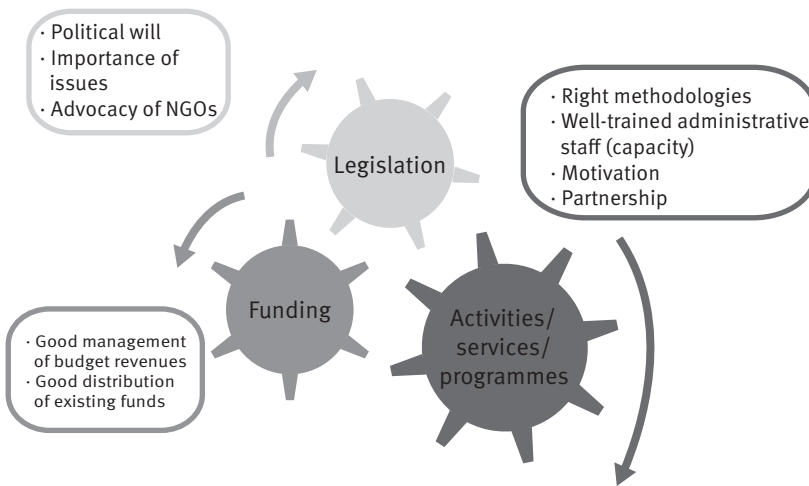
· Political will
· Importance of issues
· Advocacy of NGOs

Legislation

· Right methodologies
· Well-trained administrative staff (capacity)
· Motivation
· Partnership

Funding

Activities/ services/ programmes

· Good management of budget revenues
· Good distribution of existing funds